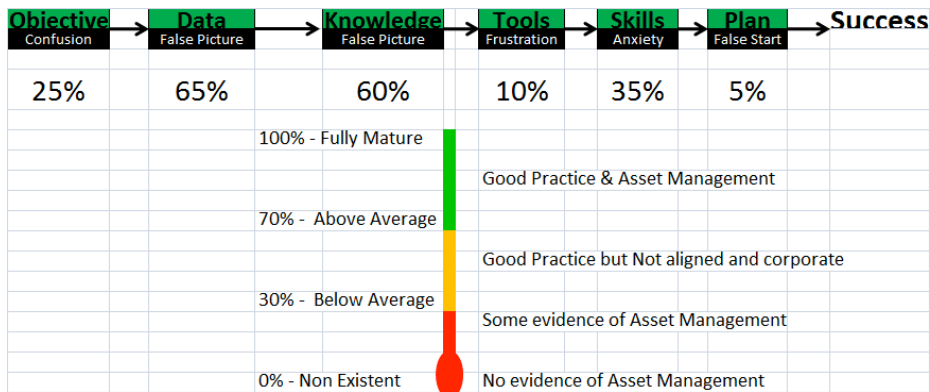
| Objective | Data | Knowledge | Tools | Skills | Plan | Success |
|---|---|---|---|---|---|---|
| Confusion | False Picture | False Picture | Frustration | Anxiety | False Start | |
| 25% | 65% | 60% | 10% | 35% | 5% | |

100% - Fully Mature

Good Practice & Asset Management

70% - Above Average

Good Practice but Not aligned and corporate

30% - Below Average

Some evidence of Asset Management

0% - Non Existent

No evidence of Asset Management